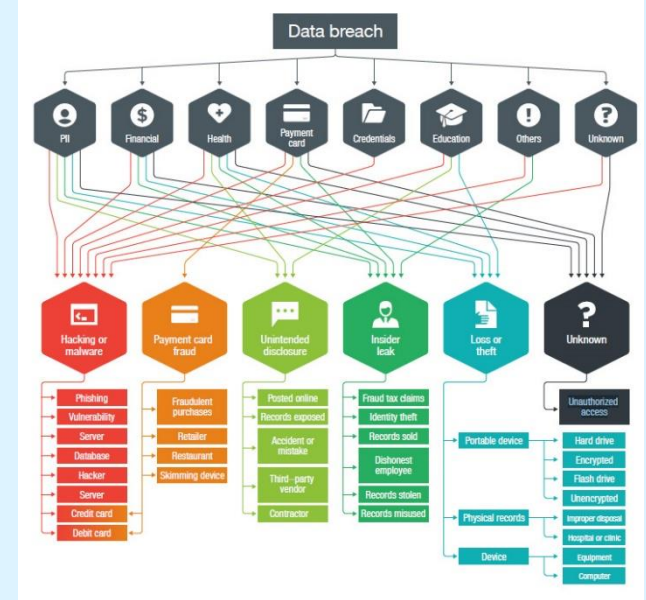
Data breach

PII
Financial
Health
Payment card
Credentials
Education
Others
Unknown

Hacking or malware
Payment card fraud
Unintended disclosure
Insider leak
Loss or theft
Unknown

Phishing
Vulnerability
Server
Database
Hacker
Server
Credit card
Debit card

Fraudulent purchases
Retailer
Restaurant
Skimming device

Posted online
Records exposed
Accident or mistake
Third - party vendor
Contractor

Fraud tax claims
Identity theft
Records sold
Dishonest employee
Records stolen
Records misused

Portable device
Hard drive
Encrypted
Flash drive
Unencrypted
Physical records
Improper disposal
Hospital or clinic
Device
Equipment
Computer

Unauthorized access